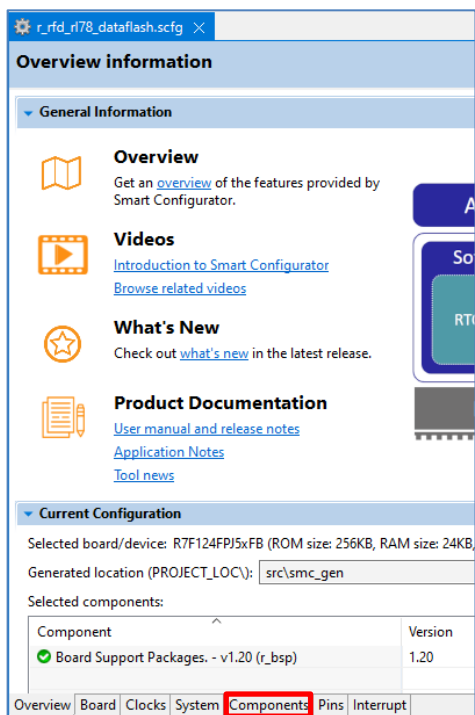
r_rfd_rl78_dataflash.scfg ✕

Overview information

General Information

Overview
Get an overview of the features provided by Smart Configurator.

Videos
Introduction to Smart Configurator
Browse related videos

What's New
Check out what's new in the latest release.

Product Documentation
User manual and release notes
Application Notes
Tool news

A
So
RT

Current Configuration

Selected board/device: R7F124FPJ5xFB (ROM size: 256KB, RAM size: 24KB,

Generated location (PROJECT_LOC\): src\smc_gen

Selected components:

| Component | Version |
|---|---|
| Board Support Packages. - v1.20 (r_bsp) | 1.20 |

Overview | Board | Clocks | System | Components | Pins | Interrupt